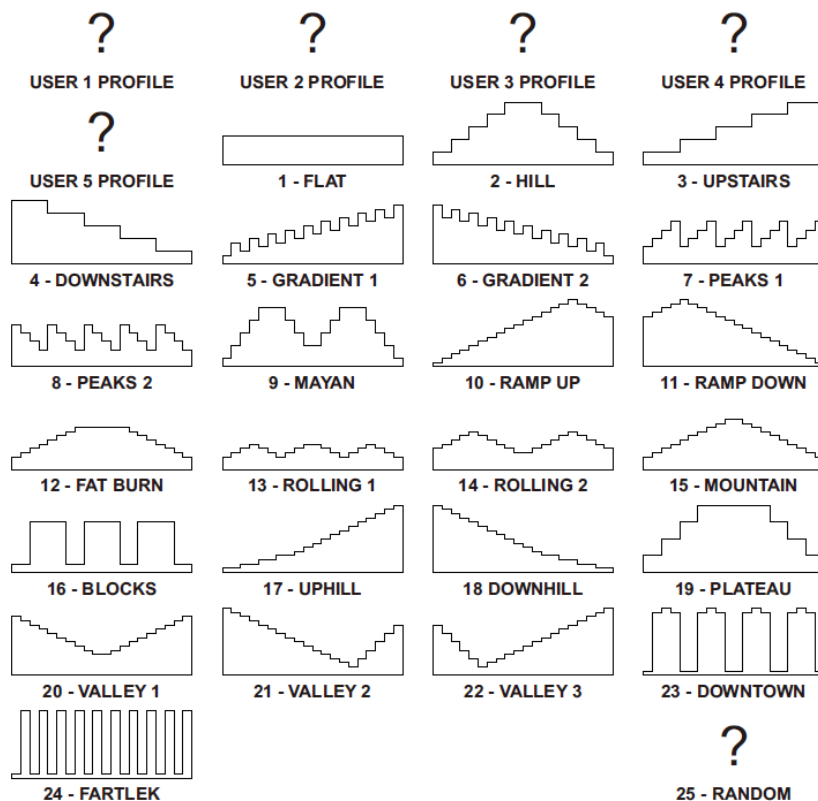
?
USER 1 PROFILE

?
USER 2 PROFILE

?
USER 3 PROFILE

?
USER 4 PROFILE

?
USER 5 PROFILE

1 - FLAT

2 - HILL

3 - UPSTAIRS

4 - DOWNSTAIRS

5 - GRADIENT 1

6 - GRADIENT 2

7 - PEAKS 1

8 - PEAKS 2

9 - MAYAN

10 - RAMP UP

11 - RAMP DOWN

12 - FAT BURN

13 - ROLLING 1

14 - ROLLING 2

15 - MOUNTAIN

16 - BLOCKS

17 - UPHILL

18 DOWNHILL

19 - PLATEAU

20 - VALLEY 1

21 - VALLEY 2

22 - VALLEY 3

23 - DOWNTOWN

24 - FARTLEK

?
25 - RANDOM